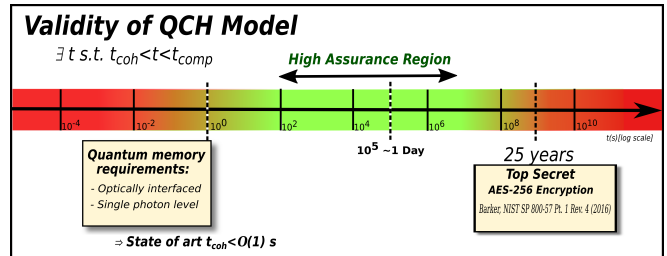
Validity of QCH Model

$\exists$ t s.t. $t_{coh}$<t<$t_{comp}$

High Assurance Region

$10^{-4}$ $10^{-2}$ $10^{0}$ $10^{2}$ $10^{4}$ $10^{6}$ $10^{8}$ $10^{10}$

t(s)(log scale)

$10^5$ ~1 Day

25 years

Quantum memory requirements:
- Optically interfaced
- Single photon level

⇒ State of art $t_{coh}$<O(1) s

Top Secret
AES-256 Encryption
Barker, NIST SP 800-57 Pt. 1 Rev. 4 (2016)